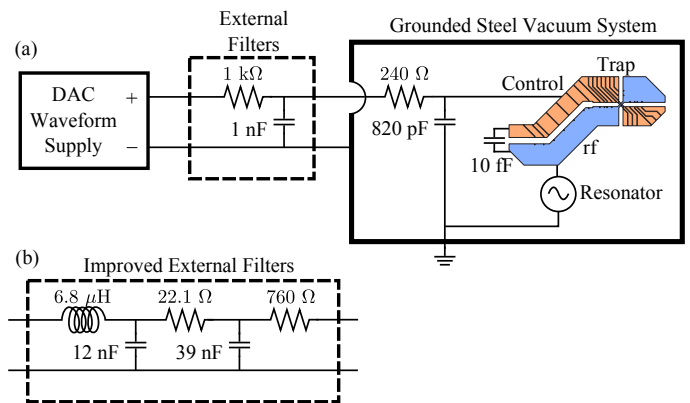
(a)

External Filters

Grounded Steel Vacuum System

DAC Waveform Supply

+

−

1 kΩ

1 nF

240 Ω

820 pF

Control

Trap

10 fF

rf

Resonator

(b)

Improved External Filters

6.8 μH

22.1 Ω

760 Ω

12 nF

39 nF